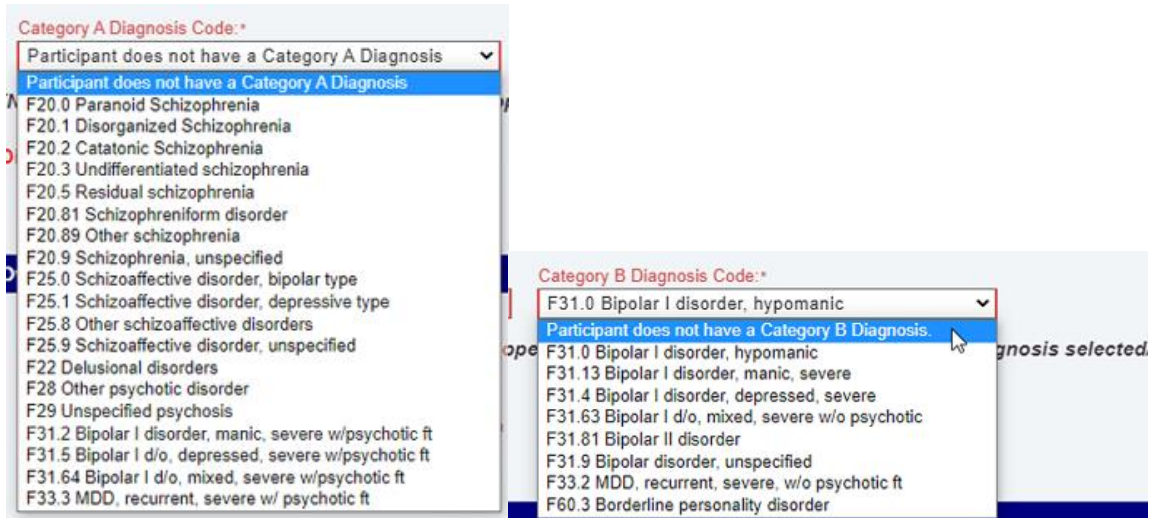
Category A Diagnosis Code:*
Participant does not have a Category A Diagnosis
Participant does not have a Category A Diagnosis
F20.0 Paranoid Schizophrenia
F20.1 Disorganized Schizophrenia
F20.2 Catatonic Schizophrenia
F20.3 Undifferentiated schizophrenia
F20.5 Residual schizophrenia
F20.81 Schizophreniform disorder
F20.89 Other schizophrenia
F20.9 Schizophrenia, unspecified
F25.0 Schizoaffective disorder, bipolar type
F25.1 Schizoaffective disorder, depressive type
F25.8 Other schizoaffective disorders
F25.9 Schizoaffective disorder, unspecified
F22 Delusional disorders
F28 Other psychotic disorder
F29 Unspecified psychosis
F31.2 Bipolar I disorder, manic, severe w/psychotic ft
F31.5 Bipolar I d/o, depressed, severe w/psychotic ft
F31.64 Bipolar I d/o, mixed, severe w/psychotic ft
F33.3 MDD, recurrent, severe w/ psychotic ft

Category B Diagnosis Code:*
F31.0 Bipolar I disorder, hypomanic
Participant does not have a Category B Diagnosis.
F31.0 Bipolar I disorder, hypomanic
F31.13 Bipolar I disorder, manic, severe
F31.4 Bipolar I disorder, depressed, severe
F31.63 Bipolar I d/o, mixed, severe w/o psychotic
F31.81 Bipolar II disorder
F31.9 Bipolar disorder, unspecified
F33.2 MDD, recurrent, severe, w/o psychotic ft
F60.3 Borderline personality disorder
ope
gnosis selected.